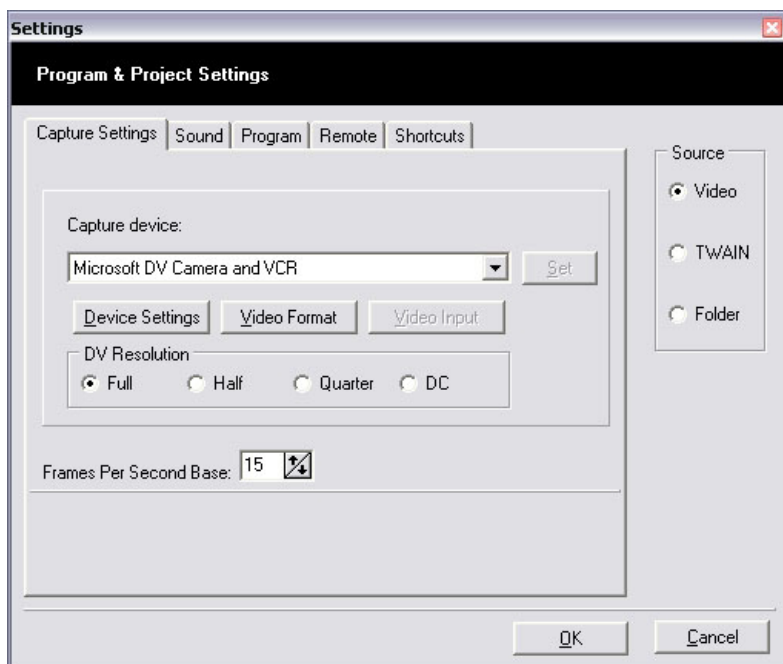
Settings

Program & Project Settings

Capture Settings | Sound | Program | Remote | Shortcuts

Capture device:

Microsoft DV Camera and VCR

Set

Device Settings

Video Format

Video Input

DV Resolution

Full

Half

Quarter

DC

Frames Per Second Base: 15

Source

Video

TWAIN

Folder

OK

Cancel